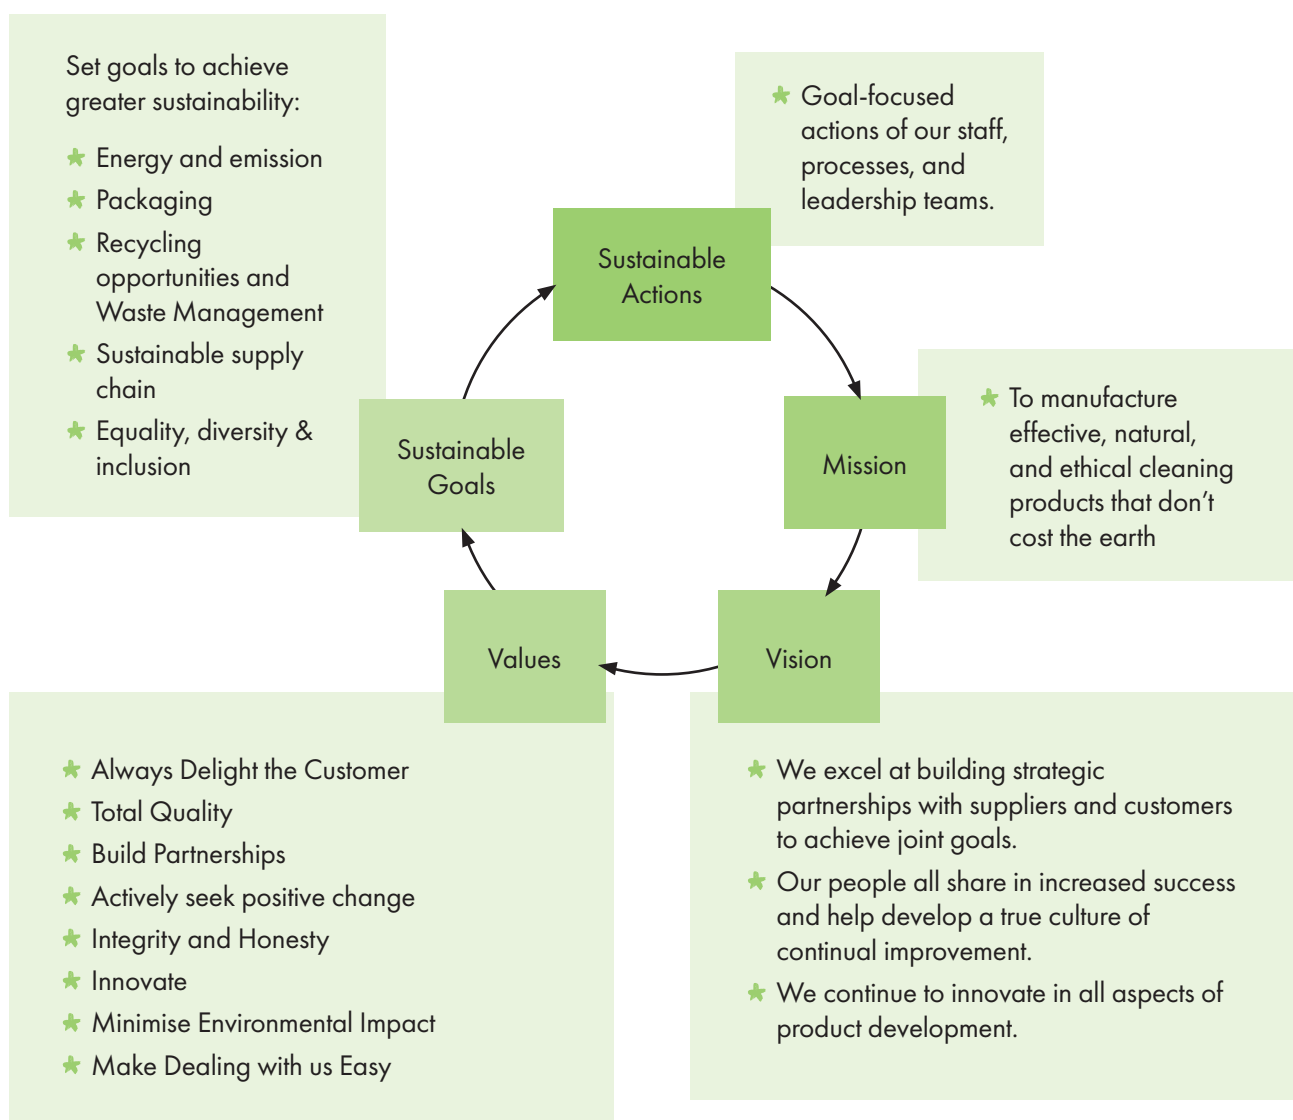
Set goals to achieve greater sustainability:

- Energy and emission
- Packaging
- Recycling opportunities and Waste Management
- Sustainable supply chain
- Equality, diversity & inclusion

- Goal-focused actions of our staff, processes, and leadership teams.

Sustainable Actions

Mission

- To manufacture effective, natural, and ethical cleaning products that don't cost the earth

Vision

Values

Sustainable Goals

- Always Delight the Customer
- Total Quality
- Build Partnerships
- Actively seek positive change
- Integrity and Honesty
- Innovate
- Minimise Environmental Impact
- Make Dealing with us Easy

- We excel at building strategic partnerships with suppliers and customers to achieve joint goals.
- Our people all share in increased success and help develop a true culture of continual improvement.
- We continue to innovate in all aspects of product development.